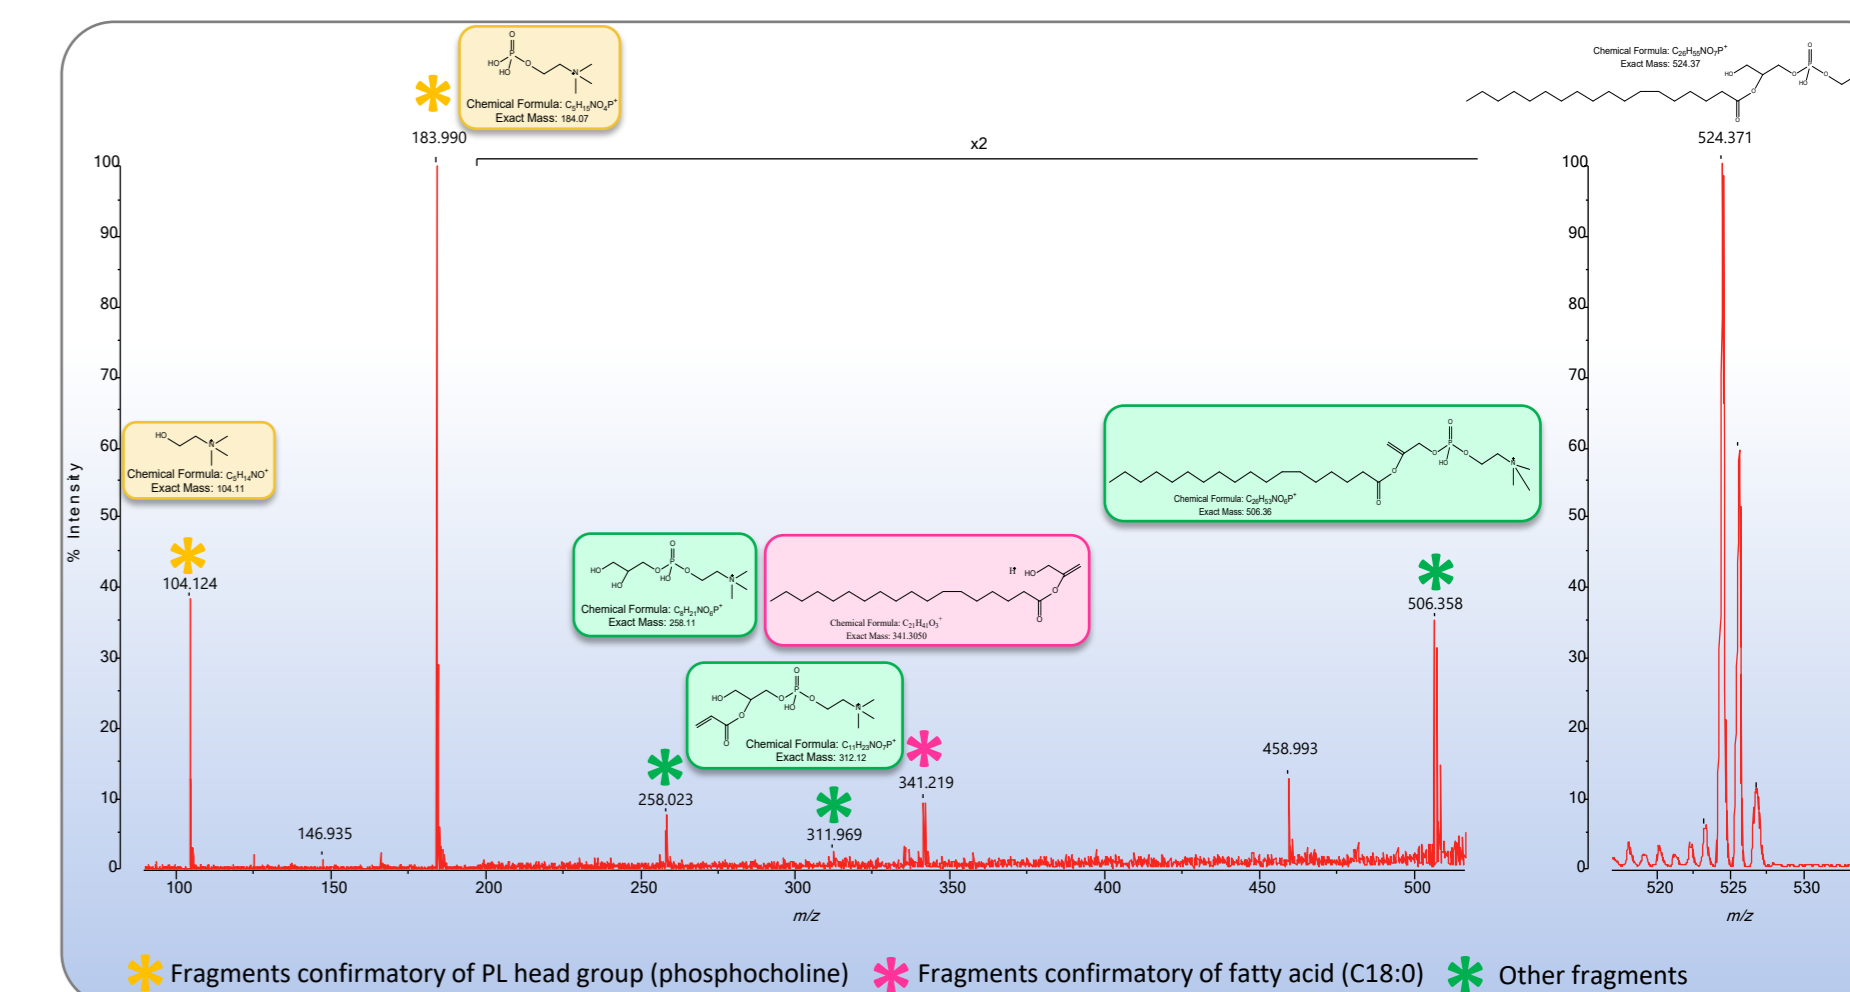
HO O O HO N⁺
Chemical Formula: $C_5H_{15}NO_4P^+$
Exact Mass: 184.07

183.990

x2

Chemical Formula: $C_{26}H_{55}NO_7P^+$
Exact Mass: 524.37

524.371

100
90
80
70
60
50
40
30
20
10
0

% Intensity

HO N⁺
Chemical Formula: $C_5H_{14}NO^+$
Exact Mass: 104.11

104.124

HO O HO O O HO N⁺
Chemical Formula: $C_8H_{21}NO_6P^+$
Exact Mass: 258.11

HO O O
Chemical Formula: $C_{21}H_{41}O_3^+$
Exact Mass: 341.3050

O O O HO O N⁺
Chemical Formula: $C_{26}H_{53}NO_6P^+$
Exact Mass: 506.36

506.358

HO O O HO O O N⁺
Chemical Formula: $C_{11}H_{23}NO_7P^+$
Exact Mass: 312.12

258.023
311.969
341.219
458.993
146.935

100 150 200 250 300 350 400 450 500
m/z

100
90
80
70
60
50
40
30
20
10
0

520 525 530
m/z

Fragments confirmatory of PL head group (phosphocholine) Fragments confirmatory of fatty acid (C18:0) Other fragments